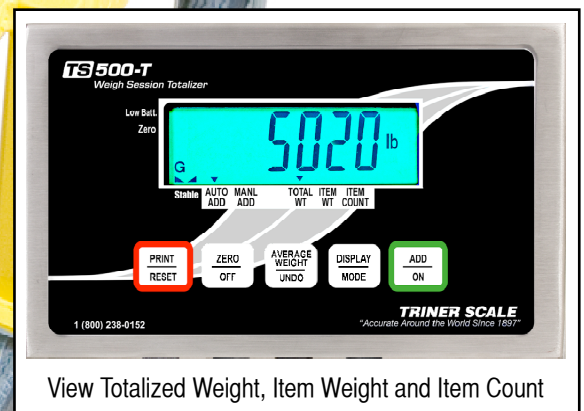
TS 500-T
Weigh Session Totalizer

Low Batt.
Zero

G

5020 lb

Stable AUTO ADD MANL ADD TOTAL WT ITEM WT ITEM COUNT

PRINT
RESET

ZERO
OFF

AVERAGE WEIGHT
UNDO

DISPLAY
MODE

ADD
ON

1 (800) 238-0152

TRINER SCALE
"Accurate Around the World Since 1897"

View Totalized Weight, Item Weight and Item Count